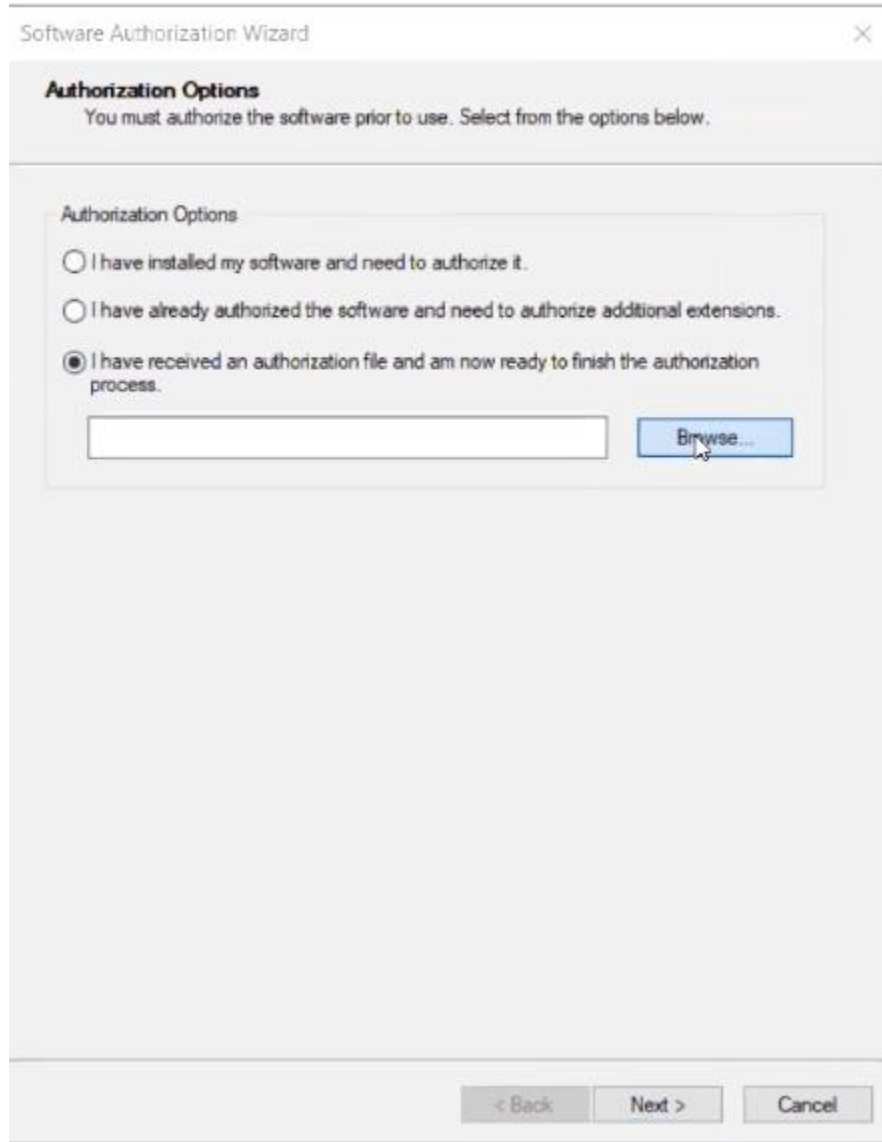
Software Authorization Wizard

Authorization Options
You must authorize the software prior to use. Select from the options below.

Authorization Options

I have installed my software and need to authorize it.

I have already authorized the software and need to authorize additional extensions.

I have received an authorization file and am now ready to finish the authorization process.

Browse...

< Back

Next >

Cancel